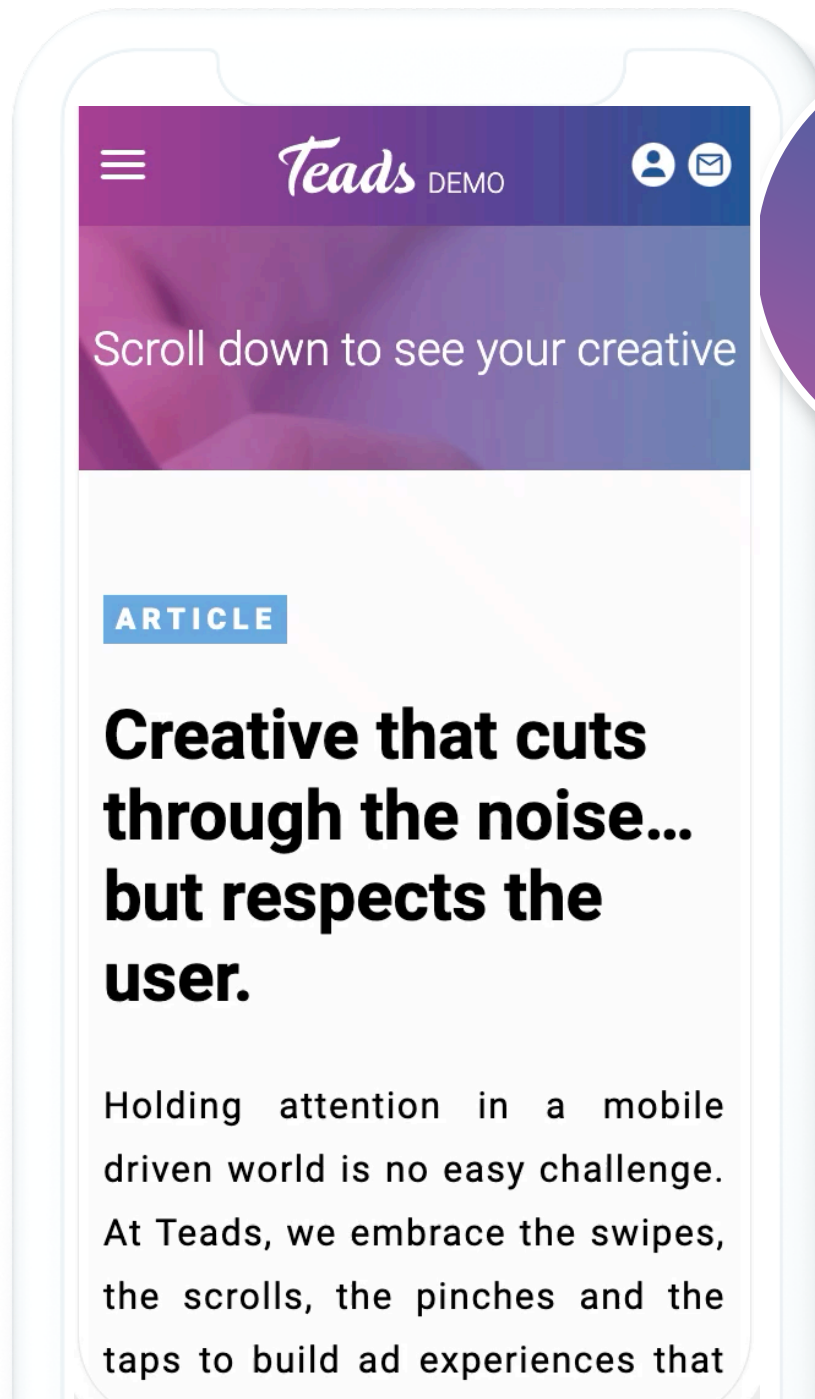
Teads DEMO

Scroll down to see your creative

ARTICLE

Creative that cuts through the noise... but respects the user.

Holding attention in a mobile driven world is no easy challenge. At Teads, we embrace the swipes, the scrolls, the pinches and the taps to build ad experiences that